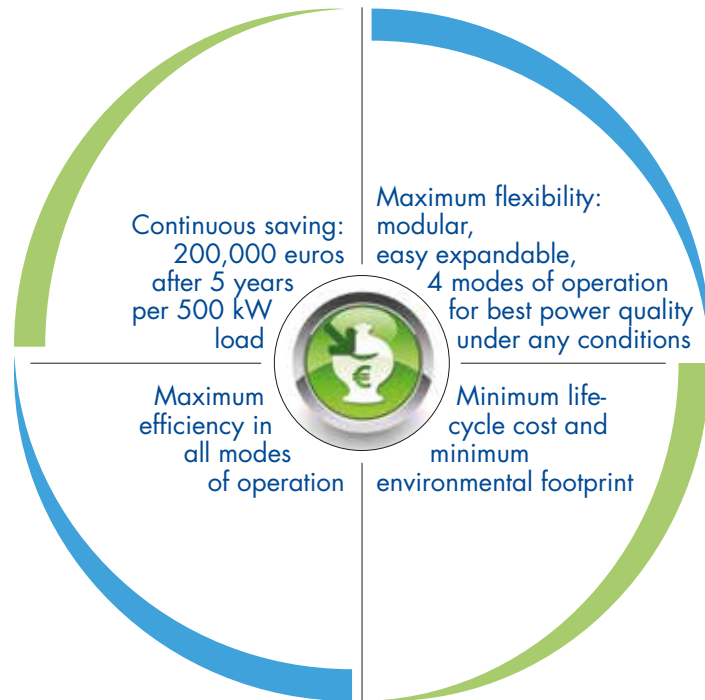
Continuous saving: 200,000 euros after 5 years per 500 kW load

Maximum flexibility: modular, easy expandable, 4 modes of operation for best power quality under any conditions

Maximum efficiency in all modes of operation

Minimum life-cycle cost and minimum environmental footprint